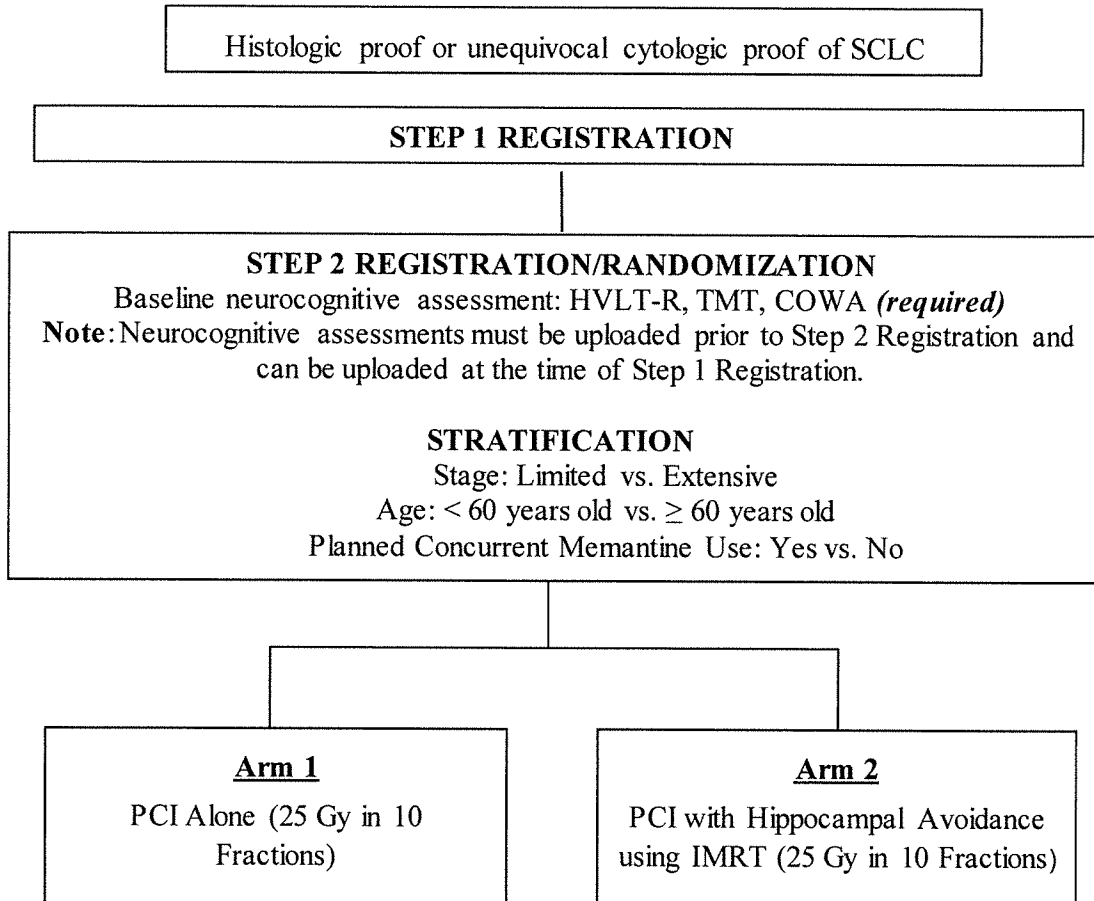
Histologic proof or unequivocal cytologic proof of SCLC

STEP 1 REGISTRATION

STEP 2 REGISTRATION/RANDOMIZATION
Baseline neurocognitive assessment: HVLT-R, TMT, COWA *(required)*
Note: Neurocognitive assessments must be uploaded prior to Step 2 Registration and can be uploaded at the time of Step 1 Registration.

STRATIFICATION
Stage: Limited vs. Extensive
Age: $<$ 60 years old vs. $\geq$ 60 years old
Planned Concurrent Memantine Use: Yes vs. No

Arm 1
PCI Alone (25 Gy in 10 Fractions)

Arm 2
PCI with Hippocampal Avoidance using IMRT (25 Gy in 10 Fractions)